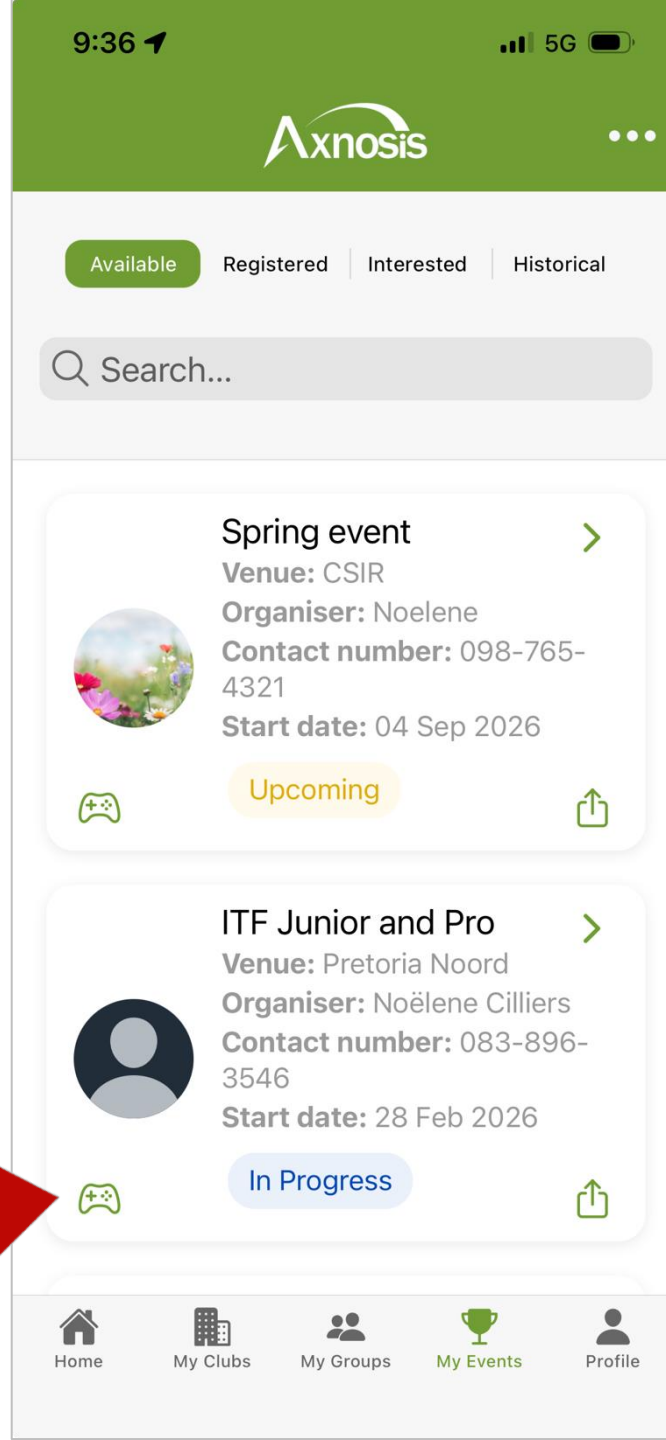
9:36

5G

Axnosis

Available | Registered | Interested | Historical

Search...

Spring event
Venue: CSIR
Organiser: Noelene
Contact number: 098-765-4321
Start date: 04 Sep 2026
Upcoming

ITF Junior and Pro
Venue: Pretoria Noord
Organiser: Noëlene Cilliers
Contact number: 083-896-3546
Start date: 28 Feb 2026
In Progress

Home
My Clubs
My Groups
My Events
Profile